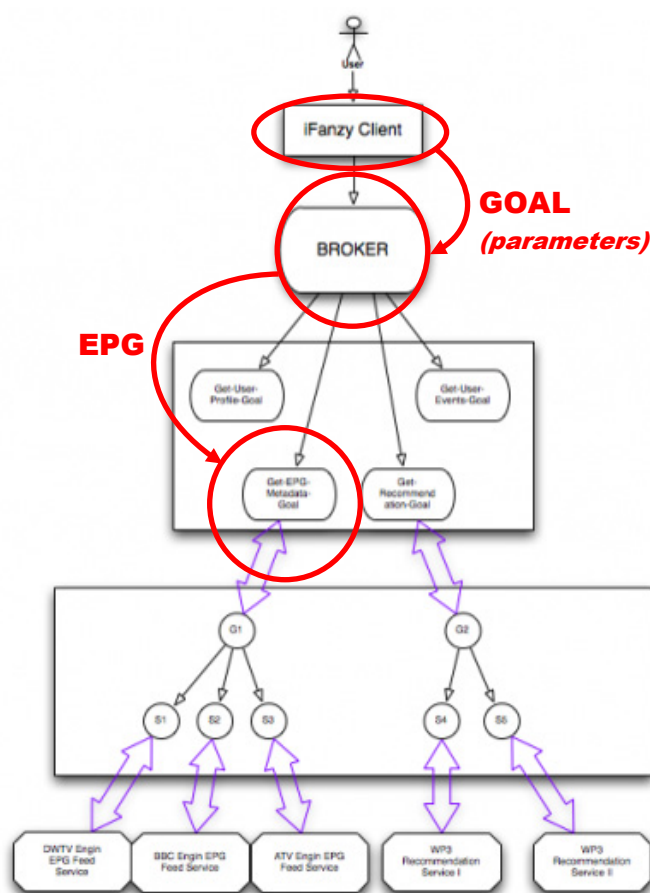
User

iFanzy Client

GOAL
(parameters)

BROKER

EPG

Get-User-Profile-Goal

Get-User-Events-Goal

Get-EPG-Metadata-Goal

Get-Recommendation-Goal

G1

G2

S1

S2

S3

S4

S5

DWTV Engin EPG Feed Service

BBC Engin EPG Feed Service

ATV Engin EPG Feed Service

WP3 Recommendation Service I

WP3 Recommendation Service II